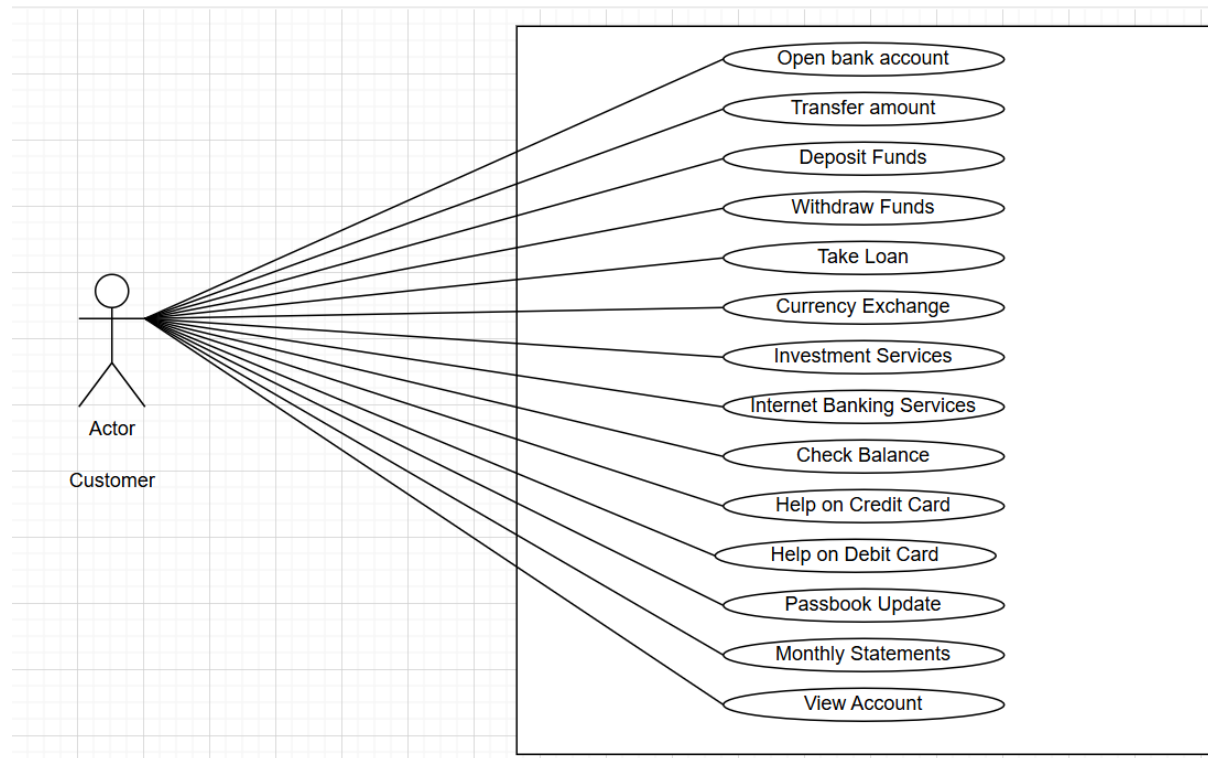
Actor

Customer

Open bank account

Transfer amount

Deposit Funds

Withdraw Funds

Take Loan

Currency Exchange

Investment Services

Internet Banking Services

Check Balance

Help on Credit Card

Help on Debit Card

Passbook Update

Monthly Statements

View Account